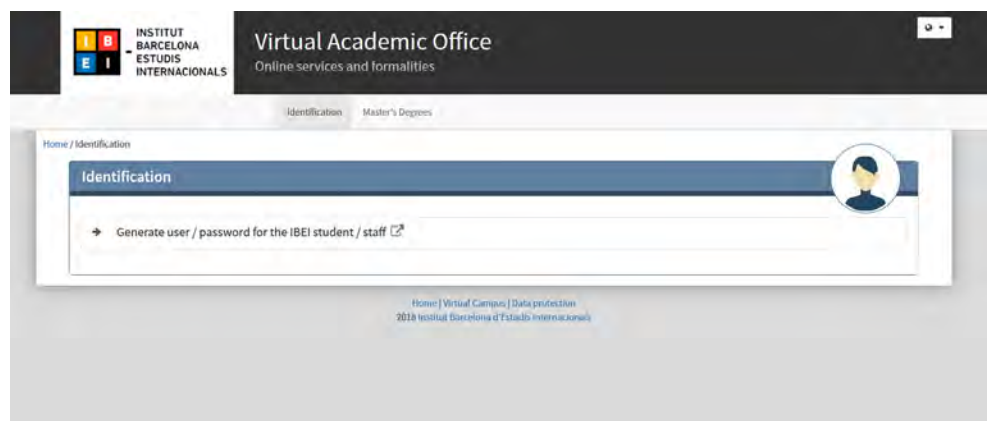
I B
E I

INSTITUT
BARCELONA
ESTUDIS
INTERNACIONALS

Virtual Academic Office
Online services and formalities

Identification Master's Degrees

Home / Identification

Identification

Generate user / password for the IBEI student / staff

Home | Virtual Campus | Data protection
2018 Institut Barcelona d'Estudis Internacionals